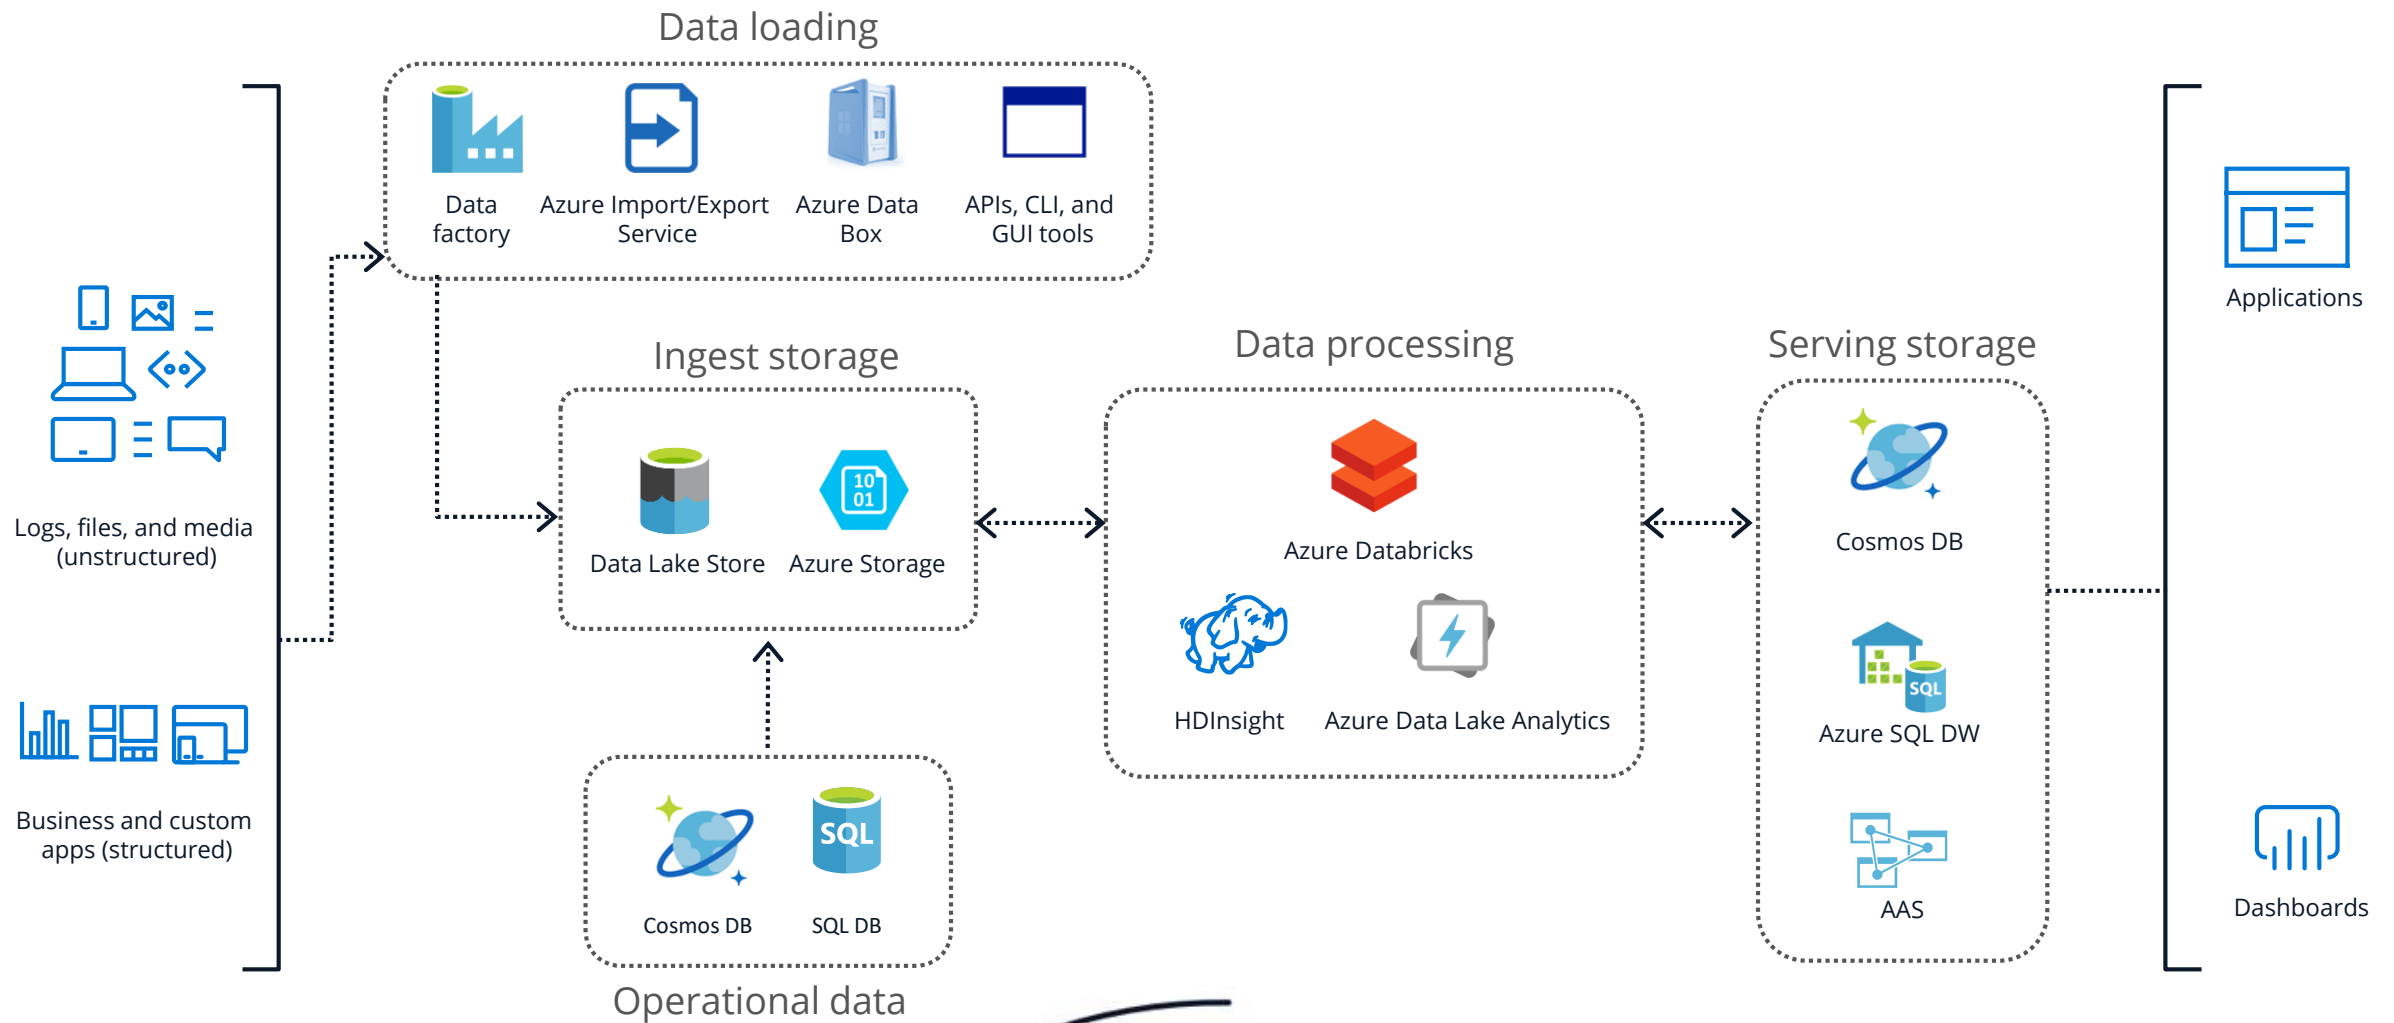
Data loading

Data factory

Azure Import/Export Service

Azure Data Box

APIs, CLI, and GUI tools

Applications

Logs, files, and media (unstructured)

Ingest storage

Data Lake Store

Azure Storage

Data processing

Azure Databricks

HDInsight

Azure Data Lake Analytics

Serving storage

Cosmos DB

Azure SQL DW

AAS

Business and custom apps (structured)

Cosmos DB

SQL DB

Operational data

Dashboards